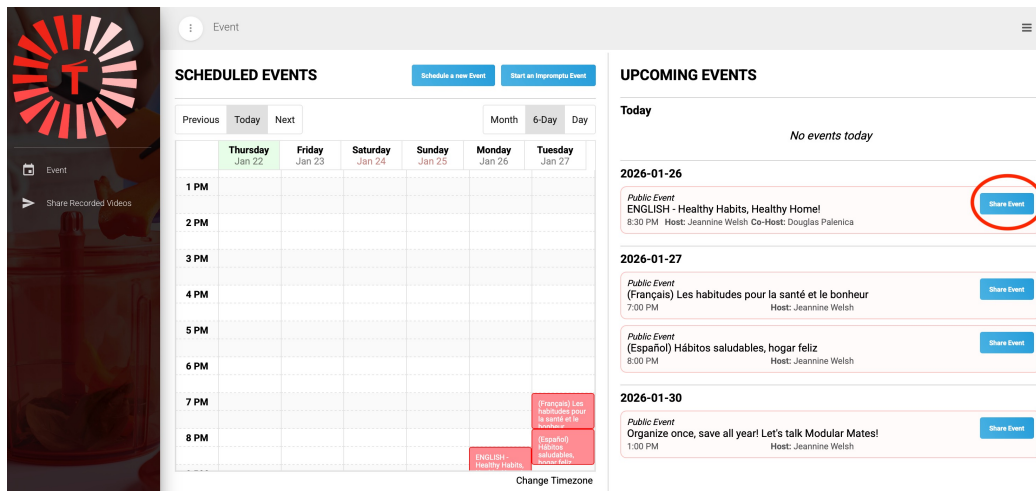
Event

Share Recorded Videos

Event

SCHEDULED EVENTS

Schedule a new Event

Start an Impromptu Event

Previous Today Next

Month 6-Day Day

| | Thursday Jan 22 | Friday Jan 23 | Saturday Jan 24 | Sunday Jan 25 | Monday Jan 26 | Tuesday Jan 27 |
|---|---|---|---|---|---|---|
| 1 PM | | | | | | |
| 2 PM | | | | | | |
| 3 PM | | | | | | |
| 4 PM | | | | | | |
| 5 PM | | | | | | |
| 6 PM | | | | | | |
| 7 PM | | | | | | (Français) Les habitudes pour la santé et le bonheur |
| 8 PM | | | | | ENGLISH - Healthy Habits, | (Español) Hábitos saludables, hogar feliz |

Change Timezone

UPCOMING EVENTS

Today

No events today

2026-01-26

Public Event
ENGLISH - Healthy Habits, Healthy Home!
8:30 PM Host: Jeannine Welsh Co-Host: Douglas Palenica
Share Event

2026-01-27

Public Event
(Français) Les habitudes pour la santé et le bonheur
7:00 PM Host: Jeannine Welsh
Share Event

Public Event
(Español) Hábitos saludables, hogar feliz
8:00 PM Host: Jeannine Welsh
Share Event

2026-01-30

Public Event
Organize once, save all year! Let's talk Modular Mates!
1:00 PM Host: Jeannine Welsh
Share Event